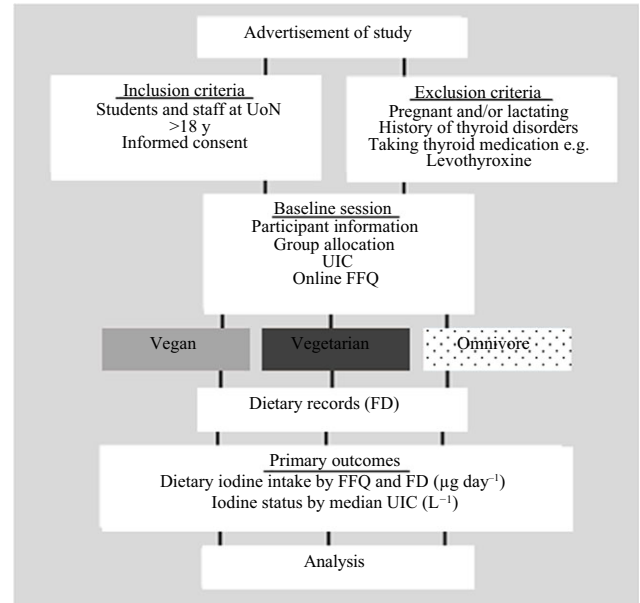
Advertisement of study

Inclusion criteria
Students and staff at UoN
>18 y
Informed consent

Exclusion criteria
Pregnant and/or lactating
History of thyroid disorders
Taking thyroid medication e.g. Levothyroxine

Baseline session
Participant information
Group allocation
UIC
Online FFQ

Vegan

Vegetarian

Omnivore

Dietary records (FD)

Primary outcomes
Dietary iodine intake by FFQ and FD (μg day$^{-1}$)
Iodine status by median UIC (L$^{-1}$)

Analysis